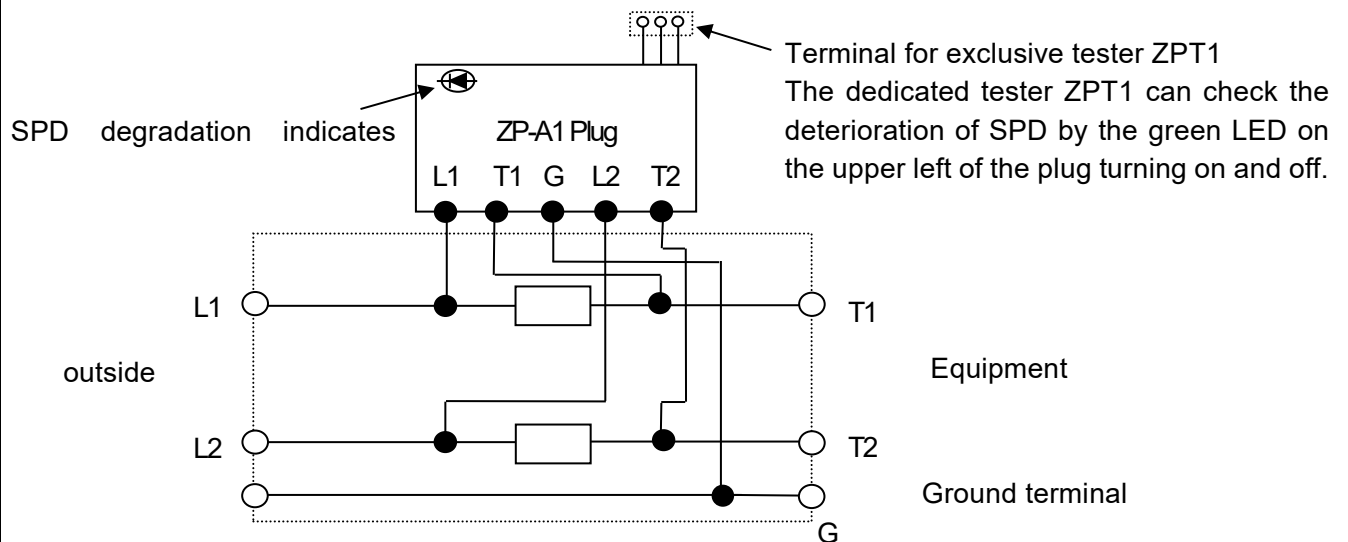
Terminal for exclusive tester ZPT1

The dedicated tester ZPT1 can check the deterioration of SPD by the green LED on the upper left of the plug turning on and off.

SPD degradation indicates

ZP-A1 Plug

L1 T1 G L2 T2

L1

T1

outside

Equipment

L2

T2

Ground terminal

G